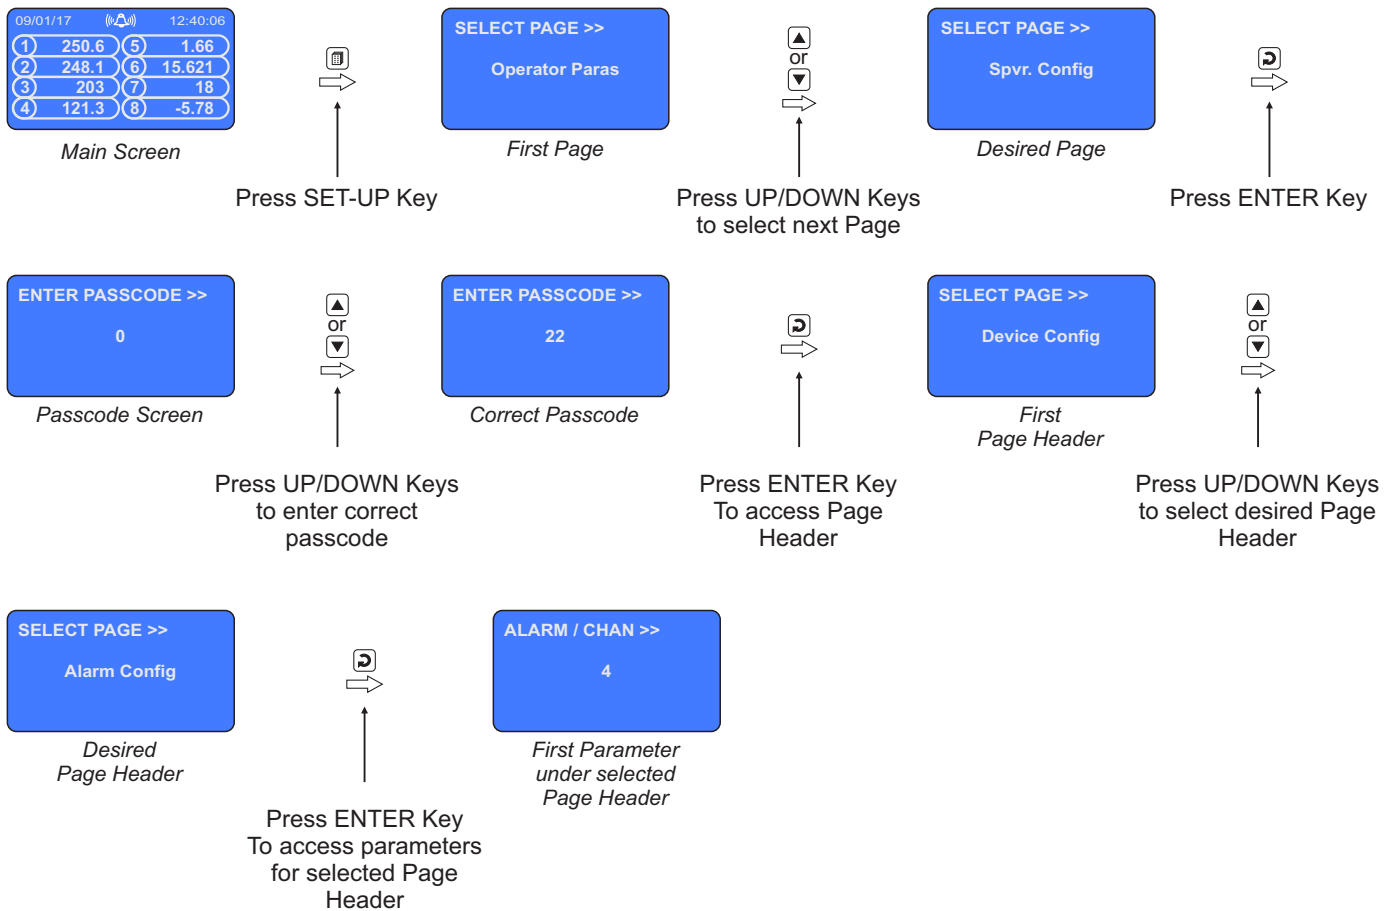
09/01/17 12:40:06

| 1 | 250.6 | 5 | 1.66 |
|---|---|---|---|
| 2 | 248.1 | 6 | 15.621 |
| 3 | 203 | 7 | 18 |
| 4 | 121.3 | 8 | -5.78 |

Main Screen

Press SET-UP Key

SELECT PAGE >>

Operator Paras

First Page

or

Press UP/DOWN Keys to select next Page

SELECT PAGE >>

Spvr. Config

Desired Page

Press ENTER Key

ENTER PASSCODE >>

0

Passcode Screen

or

Press UP/DOWN Keys to enter correct passcode

ENTER PASSCODE >>

22

Correct Passcode

Press ENTER Key To access Page Header

SELECT PAGE >>

Device Config

First Page Header

or

Press UP/DOWN Keys to select desired Page Header

SELECT PAGE >>

Alarm Config

Desired Page Header

Press ENTER Key To access parameters for selected Page Header

ALARM / CHAN >>

4

First Parameter under selected Page Header